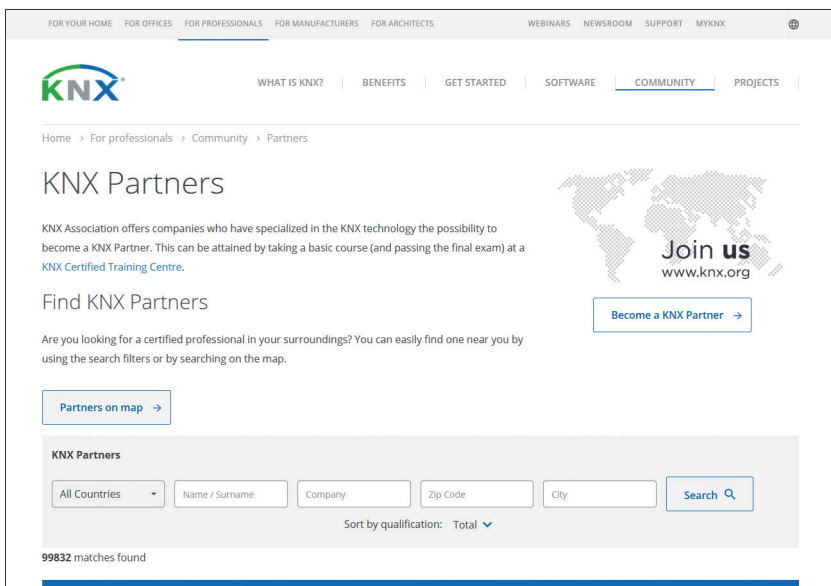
FOR YOUR HOME FOR OFFICES FOR PROFESSIONALS FOR MANUFACTURERS FOR ARCHITECTS WEBINARS NEWSROOM SUPPORT MYKNX

KNX

WHAT IS KNX? BENEFITS GET STARTED SOFTWARE COMMUNITY PROJECTS

Home › For professionals › Community › Partners

KNX Partners

KNX Association offers companies who have specialized in the KNX technology the possibility to become a KNX Partner. This can be attained by taking a basic course (and passing the final exam) at a KNX Certified Training Centre.

Join us
www.knx.org

Find KNX Partners

Become a KNX Partner →

Are you looking for a certified professional in your surroundings? You can easily find one near you by using the search filters or by searching on the map.

Partners on map →

KNX Partners

All Countries Name / Surname Company Zip Code City Search

Sort by qualification: Total

99832 matches found